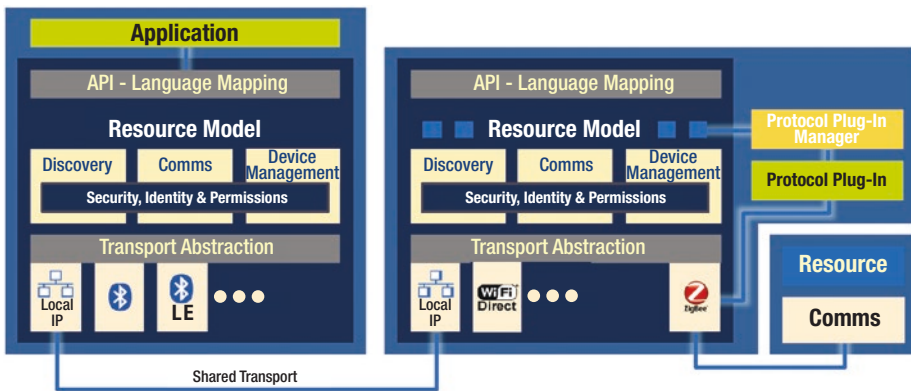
Application

API - Language Mapping

Resource Model

Discovery

Comms

Device Management

Security, Identity & Permissions

Transport Abstraction

Local IP

LE

API - Language Mapping

Resource Model

Protocol Plug-In Manager

Protocol Plug-In

Discovery

Comms

Device Management

Security, Identity & Permissions

Transport Abstraction

Local IP

WiFi Direct

ZigBee

Resource

Comms

Shared Transport